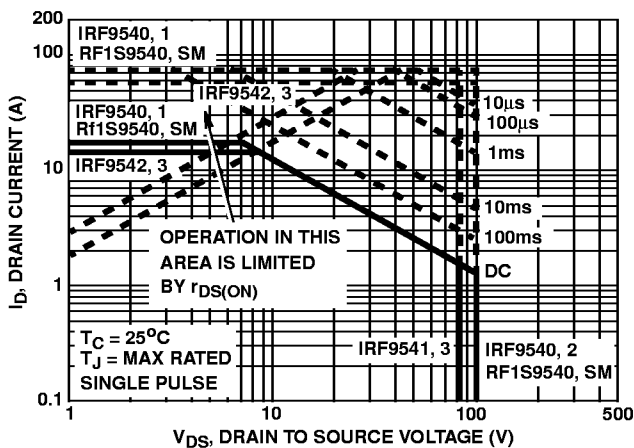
200
100
10
1
0.1

IRF9540, 1
RF1S9540, SM

IRF9542, 3

IRF9540, 1
Rf1S9540, SM

IRF9542, 3

10μs
100μs
1ms
10ms
100ms
DC

OPERATION IN THIS AREA IS LIMITED BY $r_{DS(ON)}$

$T_C = 25^oC$
$T_J$ = MAX RATED
SINGLE PULSE

IRF9541, 3

IRF9540, 2
RF1S9540, SM

$I_D$, DRAIN CURRENT (A)

1
10
100
500

$V_{DS}$, DRAIN TO SOURCE VOLTAGE (V)